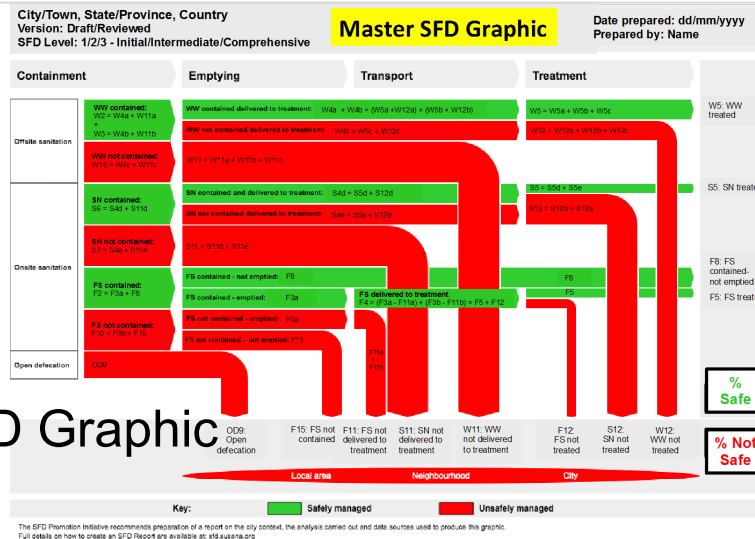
City/Town, State/Province, Country
Version: Draft/Reviewed
SFD Level: 1/2/3 - Initial/Intermediate/Comprehensive

Master SFD Graphic

Date prepared: dd/mm/yyyy
Prepared by: Name

Containment | Emptying | Transport | Treatment

Offsite sanitation

WW contained: W2 = W4a + W11a + W3 = W4b + W11b

WW contained delivered to treatment: W4a + W4b + (W5a + W12a) + (W5b + W12b)

WW not contained delivered to treatment: W4c = W5c + W12c

W5 = W5a + W5b + W5c

W5: WW treated

W12 = W12a + W12b + W12c

WW not contained: W15 = W4c + W11c

W11 = W11a + W11b + W11c

Onsite sanitation

SN contained: S6 = S4d + S11d

SN contained and delivered to treatment: S4d = S5d + S12d

S5 = S5d + S5e

S5: SN treated

SN not contained delivered to treatment: S4e = S5e + S12e

S12 = S12d + S12e

SN not contained: S7 = S4e + S11e

S11 = S11d + S11e

FS contained: F2 = F3a + F8

FS contained - not emptied: F8

F8

F8: FS contained- not emptied

FS contained - emptied: F3a

FS delivered to treatment
F4 = (F3a - F11a) + (F3b - F11b) = F5 + F12

F5

F5: FS treated

FS not contained: F10 = F3b + F15

FS not contained - emptied: F3b

FS not contained - not emptied: F15

F11a

F11b

Open defecation

OD9

% Safe

D Graphic

OD9: Open defecation

F15: FS not contained

F11: FS not delivered to treatment

S11: SN not delivered to treatment

W11: WW not delivered to treatment

F12: FS not treated

S12: SN not treated

W12: WW not treated

% Not Safe

Local area | Neighbourhood | City

Key: Safely managed | Unsafely managed

The SFD Promotion Initiative recommends preparation of a report on the city context, the analysis carried out and data sources used to produce this graphic.
Full details on how to create an SFD Report are available at: sfd.susana.org